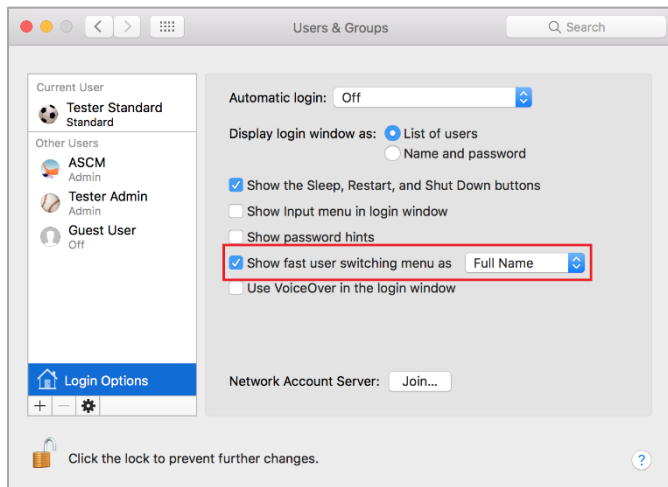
Users & Groups

Search

Current User

Tester Standard
Standard

Other Users

ASCM
Admin

Tester Admin
Admin

Guest User
Off

Login Options

+ −

Automatic login: Off

Display login window as: List of users
Name and password

Show the Sleep, Restart, and Shut Down buttons

Show Input menu in login window

Show password hints

Show fast user switching menu as Full Name

Use VoiceOver in the login window

Network Account Server: Join...

Click the lock to prevent further changes.

?